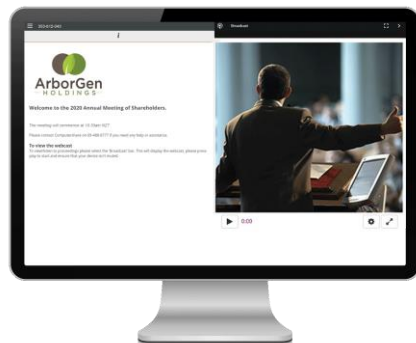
ArborGen HOLDINGS

Welcome to the 2020 Annual Meeting of Shareholders.

The meeting will commence at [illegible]

Please contact Computershare on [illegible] if you need any help or assistance.

To view the webcast

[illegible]

Broadcast

0:00